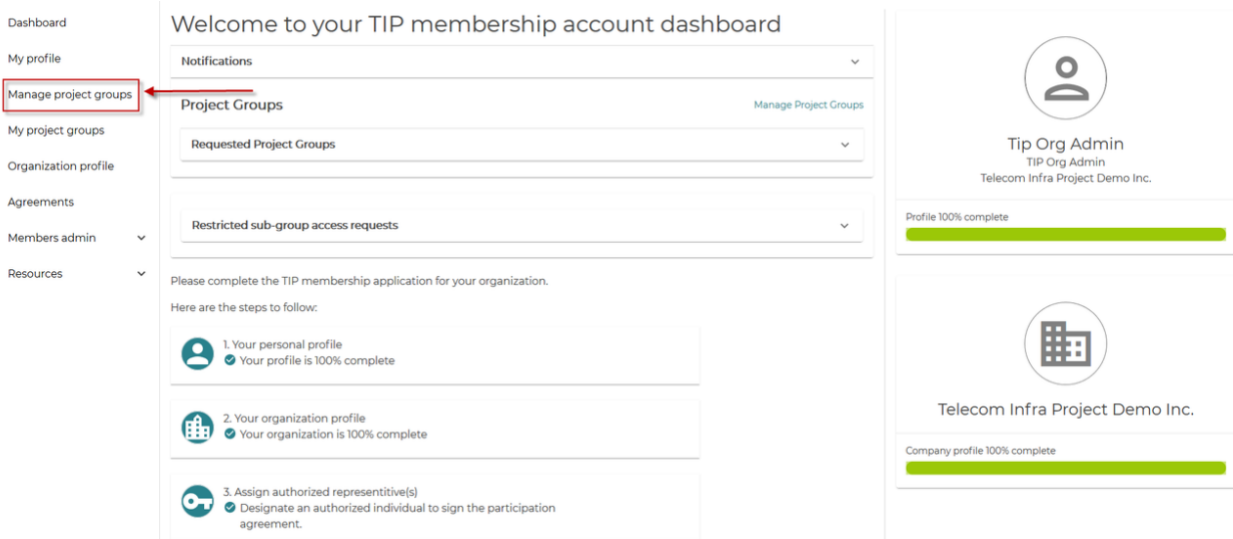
Dashboard
My profile
Manage project groups
My project groups
Organization profile
Agreements
Members admin
Resources

Welcome to your TIP membership account dashboard

Notifications

Project Groups
Manage Project Groups

Requested Project Groups

Restricted sub-group access requests

Please complete the TIP membership application for your organization.

Here are the steps to follow:

1. Your personal profile
Your profile is 100% complete

2. Your organization profile
Your organization is 100% complete

3. Assign authorized representitive(s)
Designate an authorized individual to sign the participation agreement.

Tip Org Admin
TIP Org Admin
Telecom Infra Project Demo Inc.

Profile 100% complete

Telecom Infra Project Demo Inc.

Company profile 100% complete